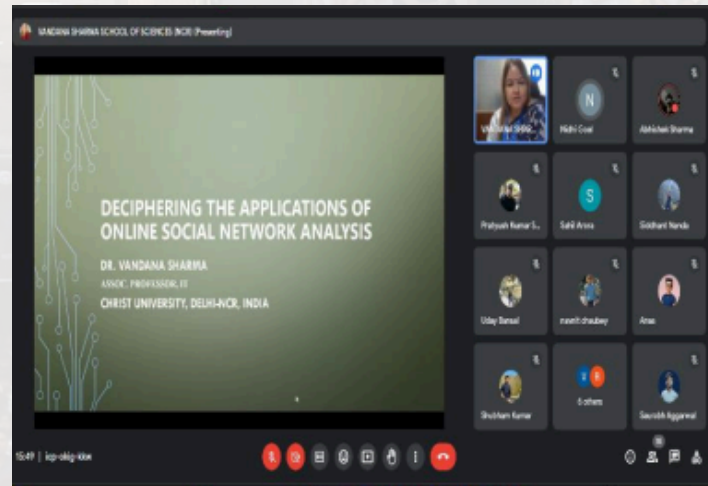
VANDANA SHARMA SCHOOL OF SCIENCES (NCR) (Presenting)

DECIPHERING THE APPLICATIONS OF ONLINE SOCIAL NETWORK ANALYSIS

DR. VANDANA SHARMA

ASSOC. PROFESSOR, IT

CHRIST UNIVERSITY, DELHI-NCR, INDIA

V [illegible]

N

Nidhi Goel

Abhishek Sharma

Pratyush Kumar S...

S

Sahil Arora

Siddhant Nanda

Uday Bansal

swasti chaubey

Arav

Shubham Kumar

6 others

Saurabh Aggarwal

15:49 | kcp-okig-kbe

36